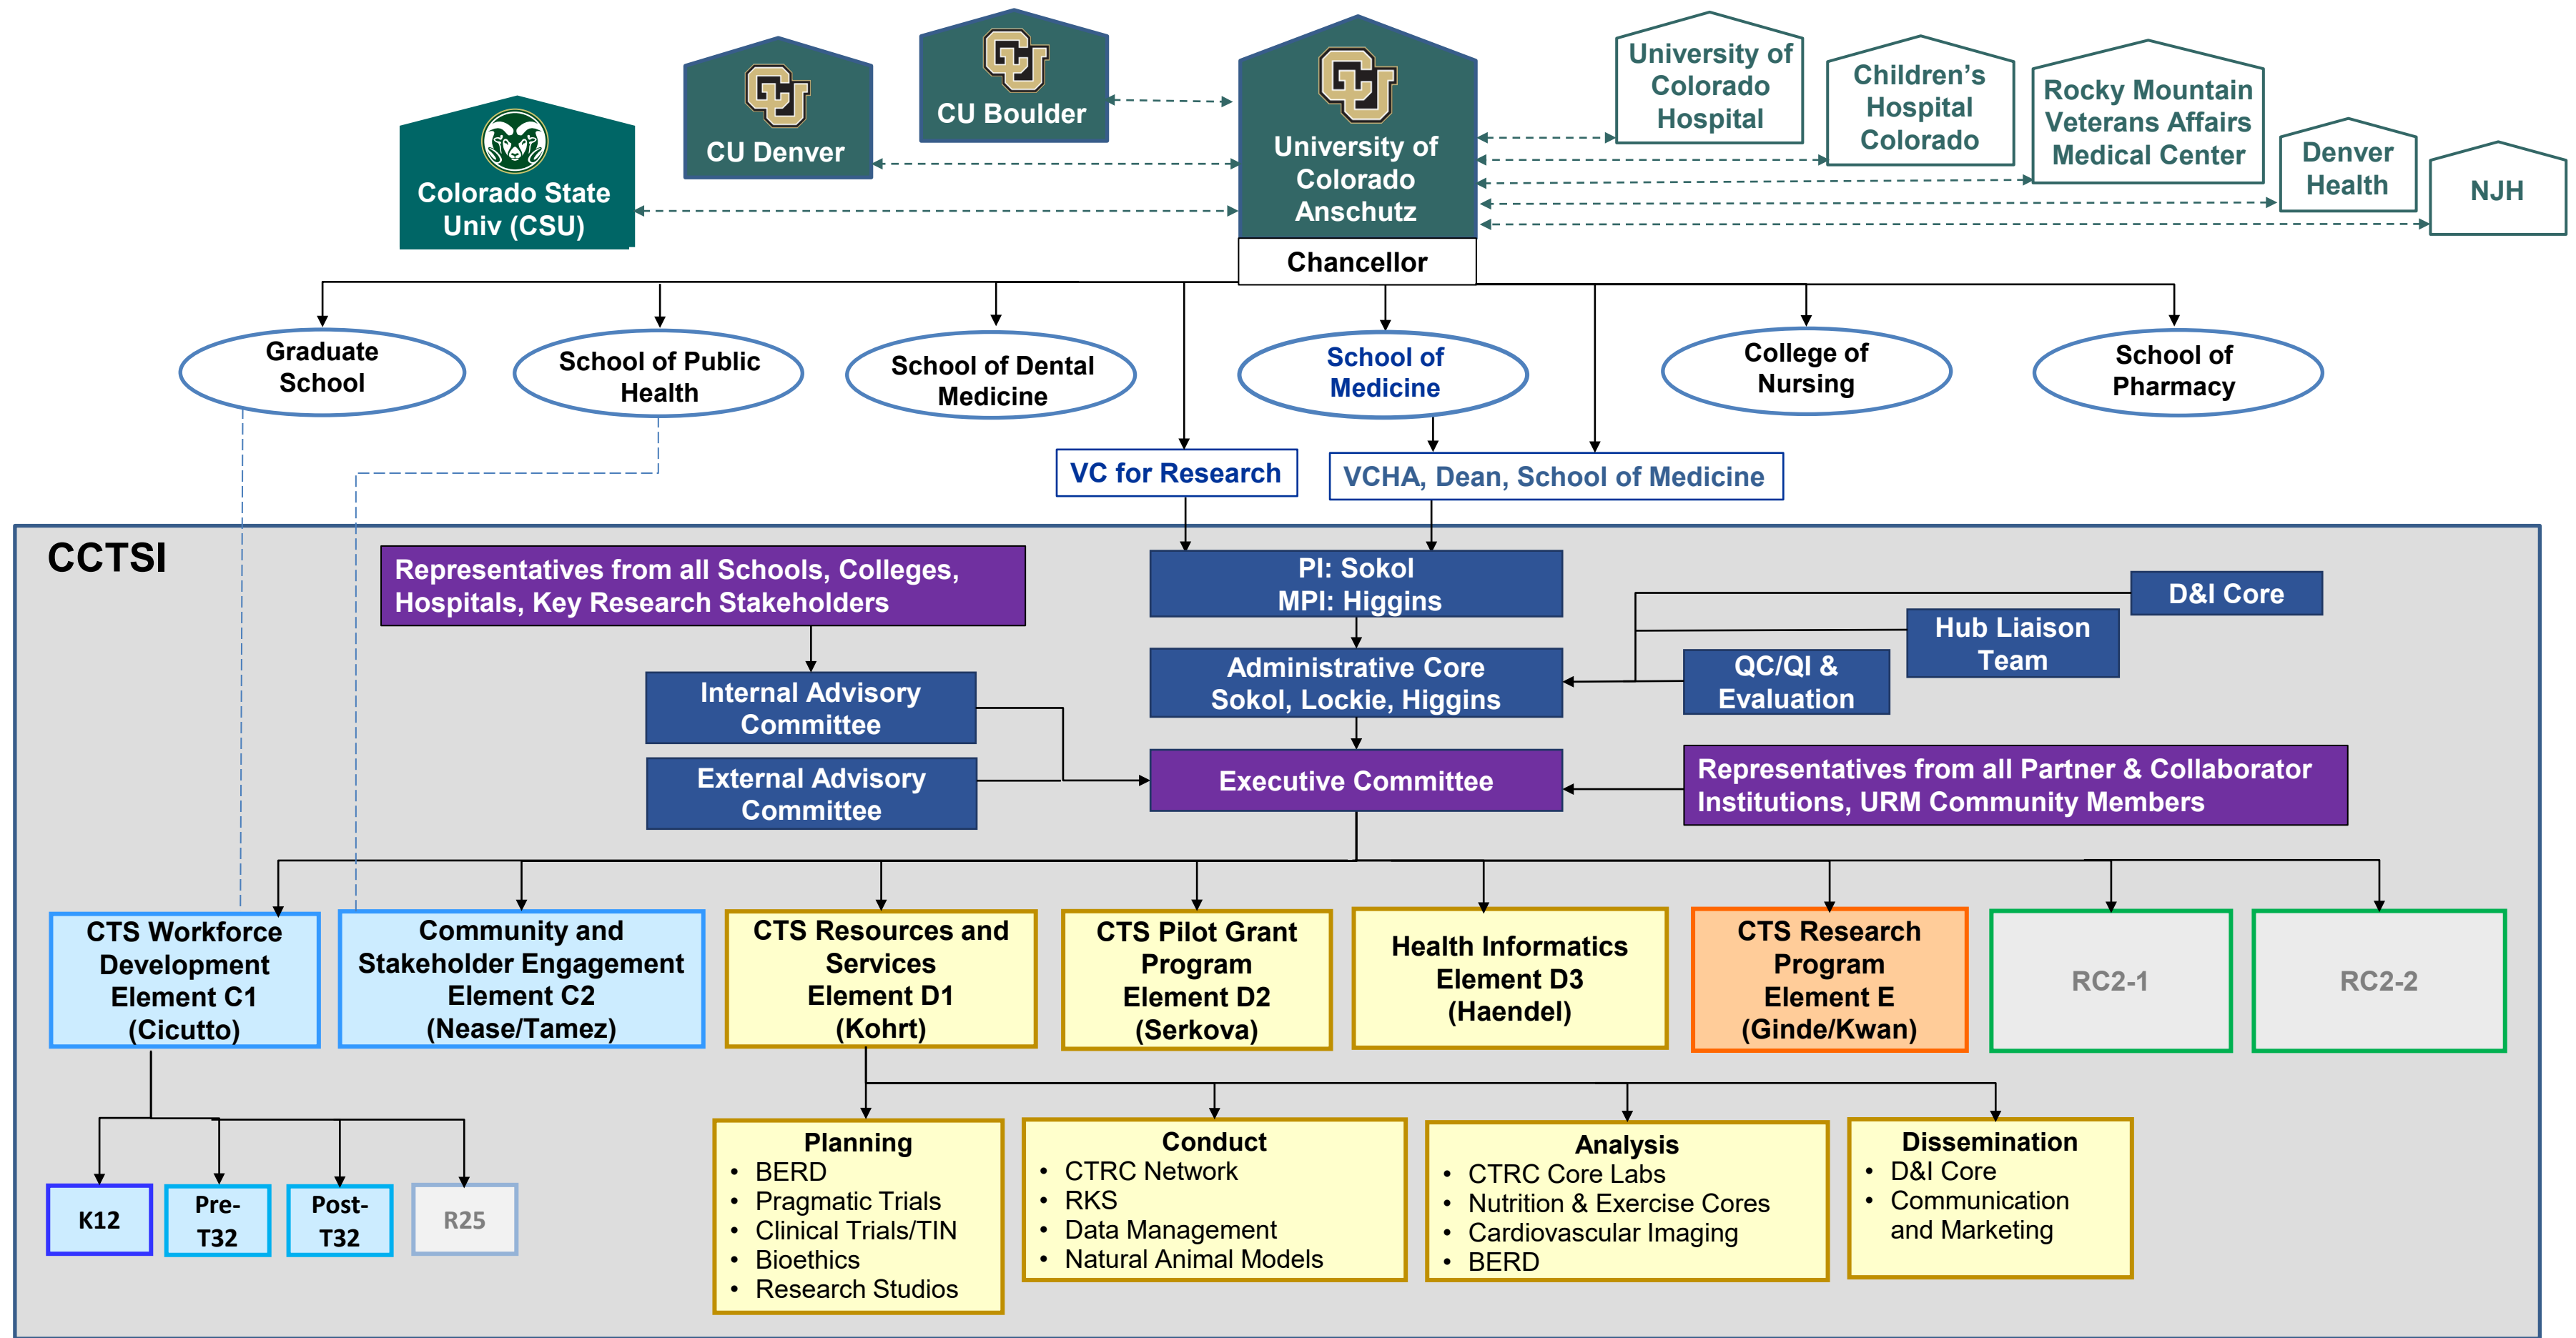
Colorado State Univ (CSU)

CU Denver

CU Boulder

University of Colorado Anschutz

Chancellor

University of Colorado Hospital

Children's Hospital Colorado

Rocky Mountain Veterans Affairs Medical Center

Denver Health

NJH

Graduate School

School of Public Health

School of Dental Medicine

School of Medicine

College of Nursing

School of Pharmacy

VC for Research

VCHA, Dean, School of Medicine

CCTSI

Representatives from all Schools, Colleges, Hospitals, Key Research Stakeholders

PI: Sokol
MPI: Higgins

D&I Core

Hub Liaison Team

QC/QI & Evaluation

Administrative Core
Sokol, Lockie, Higgins

Internal Advisory Committee

External Advisory Committee

Executive Committee

Representatives from all Partner & Collaborator Institutions, URM Community Members

CTS Workforce Development Element C1 (Cicutto)

Community and Stakeholder Engagement Element C2 (Nease/Tamez)

CTS Resources and Services Element D1 (Kohrt)

CTS Pilot Grant Program Element D2 (Serkova)

Health Informatics Element D3 (Haendel)

CTS Research Program Element E (Ginde/Kwan)

RC2-1

RC2-2

K12

Pre-T32

Post-T32

R25

Planning
• BERD
• Pragmatic Trials
• Clinical Trials/TIN
• Bioethics
• Research Studios

Conduct
• CTRC Network
• RKS
• Data Management
• Natural Animal Models

Analysis
• CTRC Core Labs
• Nutrition & Exercise Cores
• Cardiovascular Imaging
• BERD

Dissemination
• D&I Core
• Communication and Marketing